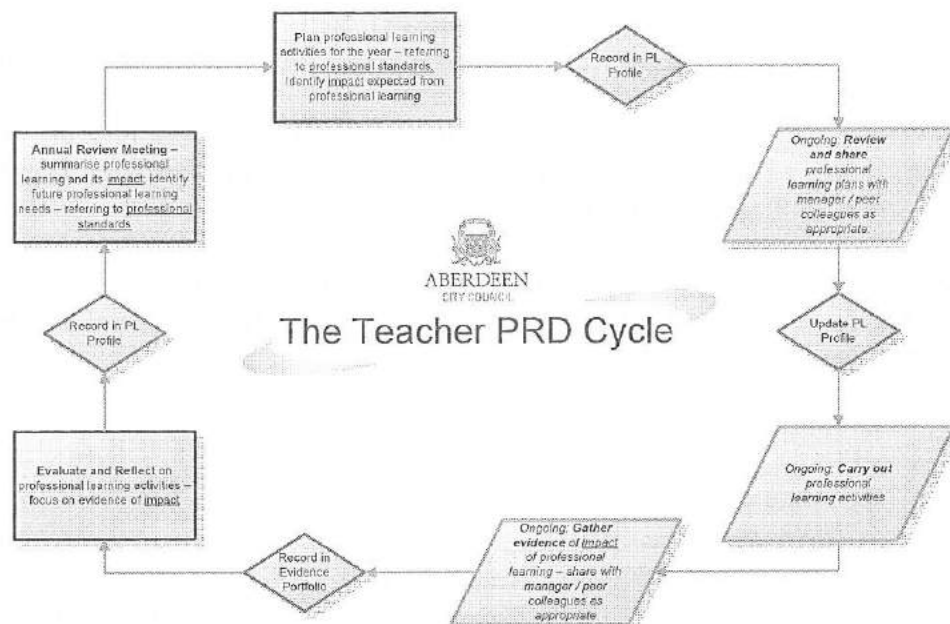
Plan professional learning activities for the year – referring to professional standards. Identify impact expected from professional learning

Record in PL Profile

Ongoing: Review and share professional learning plans with manager / peer colleagues as appropriate.

Update PL Profile

Ongoing: Carry out professional learning activities

Ongoing: Gather evidence of impact of professional learning – share with manager / peer colleagues as appropriate

Record in Evidence Portfolio

Evaluate and Reflect on professional learning activities – focus on evidence of impact

Record in PL Profile

Annual Review Meeting – summarise professional learning and its impact; identify future professional learning needs – referring to professional standards

ABERDEEN
CITY COUNCIL

The Teacher PRD Cycle